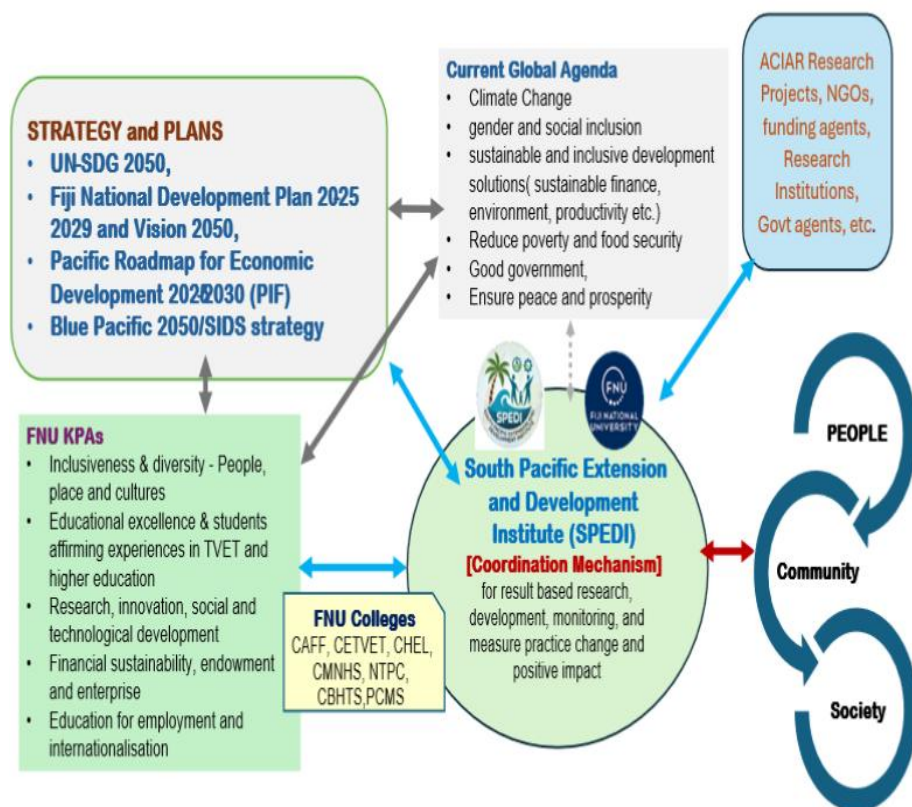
STRATEGY and PLANS
- UN-SDG 2050,
- Fiji National Development Plan 2025 2029 and Vision 2050,
- Pacific Roadmap for Economic Development 2022030 (PIF)
- Blue Pacific 2050/SIDS strategy

Current Global Agenda
- Climate Change
- gender and social inclusion
- sustainable and inclusive development solutions( sustainable finance, environment, productivity etc.)
- Reduce poverty and food security
- Good government,
- Ensure peace and prosperity

ACIAR Research Projects, NGOs, funding agents, Research Institutions, Govt agents, etc.

SPEDI

FNU FIJI NATIONAL UNIVERSITY

FNU KPAs
- Inclusiveness & diversity - People, place and cultures
- Educational excellence & students affirming experiences in TVET and higher education
- Research, innovation, social and technological development
- Financial sustainability, endowment and enterprise
- Education for employment and internationalisation

South Pacific Extension and Development Institute (SPEDI)
[Coordination Mechanism]
for result based research, development, monitoring, and measure practice change and positive impact

FNU Colleges
CAFF, CETVET, CHEL, CMNHS, NTPC, CBHTS,PCMS

PEOPLE

Community

Society